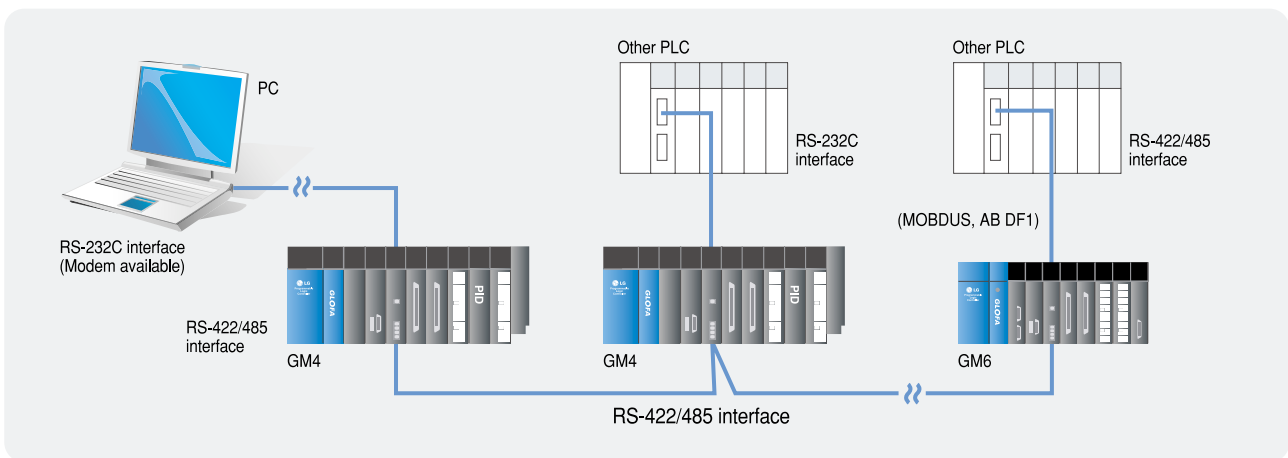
PC

RS-232C interface
(Modem available)

Other PLC

RS-232C
interface

Other PLC

RS-422/485
interface

(MOBDUS, AB DF1)

LG
GLOFA
PID

RS-422/485
interface

GM4

LG
GLOFA
PID

GM4

LG
GLOFA

GM6

RS-422/485 interface